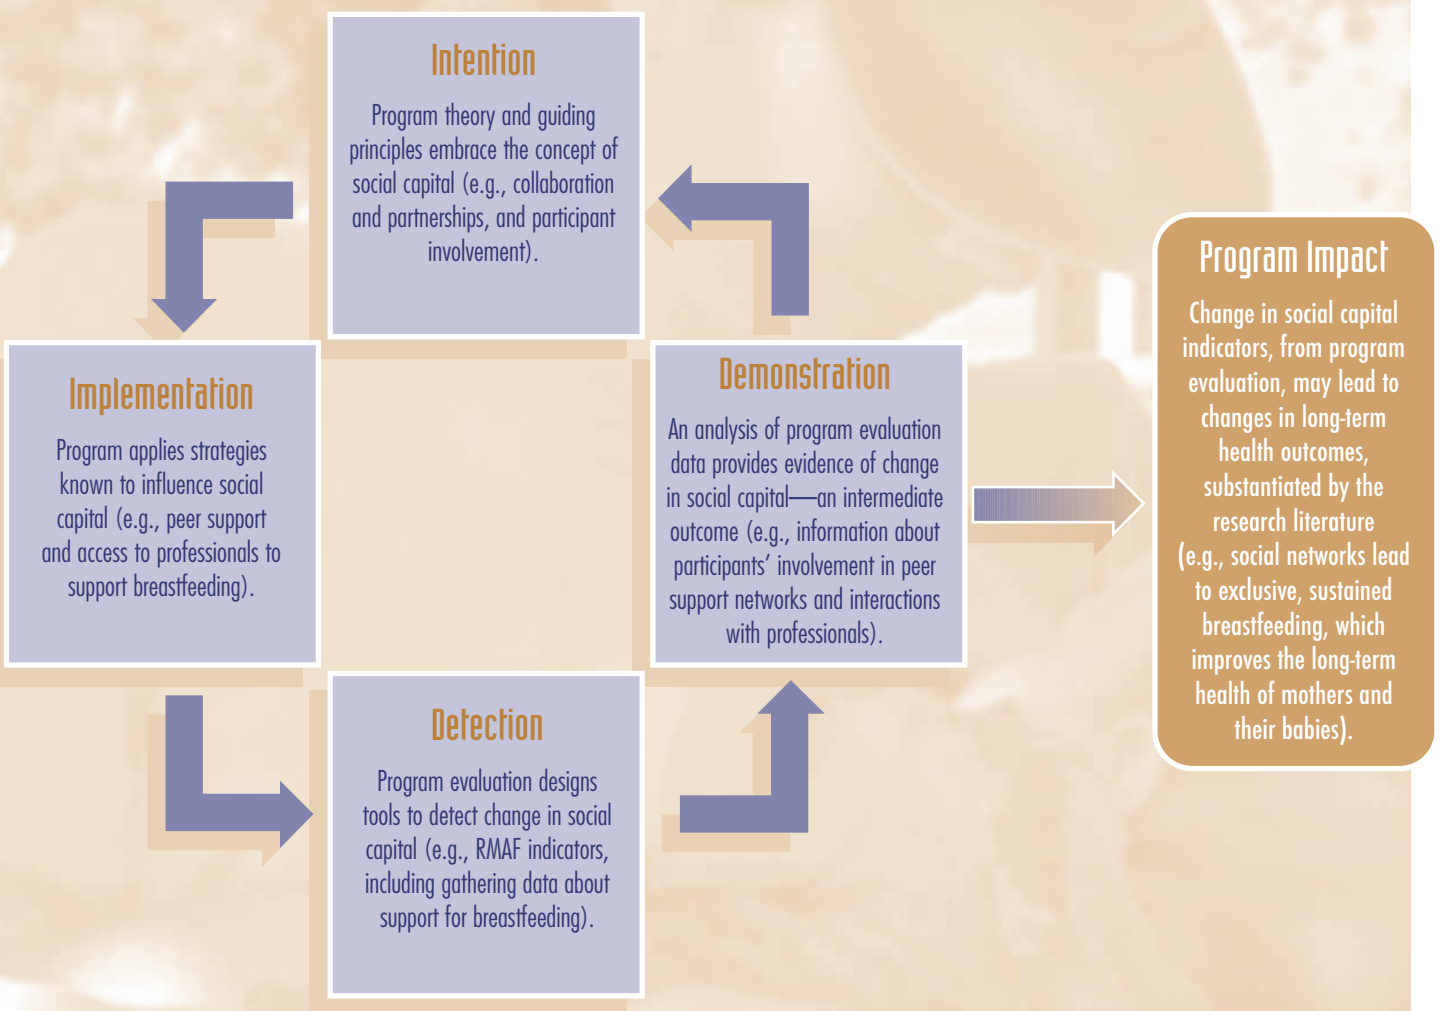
Intention

Program theory and guiding principles embrace the concept of social capital (e.g., collaboration and partnerships, and participant involvement).

Implementation

Program applies strategies known to influence social capital (e.g., peer support and access to professionals to support breastfeeding).

Demonstration

An analysis of program evaluation data provides evidence of change in social capital—an intermediate outcome (e.g., information about participants' involvement in peer support networks and interactions with professionals).

Detection

Program evaluation designs tools to detect change in social capital (e.g., RMAF indicators, including gathering data about support for breastfeeding).

Program Impact

Change in social capital indicators, from program evaluation, may lead to changes in long-term health outcomes, substantiated by the research literature (e.g., social networks lead to exclusive, sustained breastfeeding, which improves the long-term health of mothers and their babies).